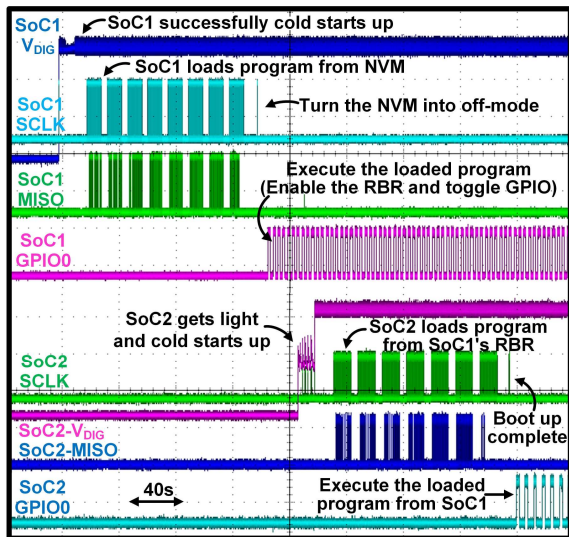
SoC1 $V_{DIG}$
SoC1 successfully cold starts up

SoC1 SCLK
SoC1 loads program from NVM
Turn the NVM into off-mode

SoC1 MISO
Execute the loaded program (Enable the RBR and toggle GPIO)

SoC1 GPIO0

SoC2 SCLK
SoC2 gets light and cold starts up
SoC2 loads program from SoC1's RBR

SoC2-$V_{DIG}$
SoC2-MISO
Boot up complete

SoC2 GPIO0
40s
Execute the loaded program from SoC1